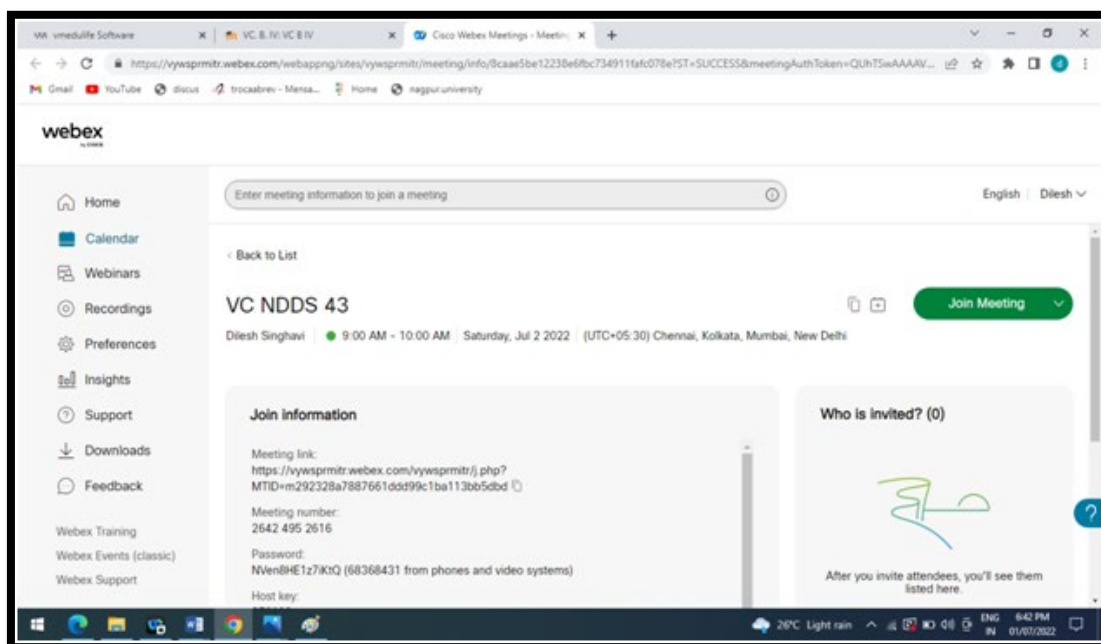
vmedulife Software | VC B IV: VC B IV | Cisco Webex Meetings - Meeting | +

https://vywsprmitr.webex.com/webappng/sites/vywsprmitr/meeting/info/8caae5be12238e6fbc734911fafc078e?ST=SUCCESS&meetingAuthToken=QUhTSwAAAAV...

Gmail | YouTube | discus | trocaabrev - Mensa... | Home | nagpur university

webex

Enter meeting information to join a meeting

English | Dilesh

Home
Calendar
Webinars
Recordings
Preferences
Insights
Support
Downloads
Feedback

Webex Training
Webex Events (classic)
Webex Support

< Back to List

VC NDDS 43

Join Meeting

Dilesh Singhavi | 9:00 AM - 10:00 AM Saturday, Jul 2 2022 (UTC+05:30) Chennai, Kolkata, Mumbai, New Delhi

Join information

Meeting link:
https://vywsprmitr.webex.com/vywsprmitr/j.php?MTID=m292328a7887661ddd99c1ba113bb5dbd

Meeting number:
2642 495 2616

Password:
NVen8HE1z7iKtQ (68368431 from phones and video systems)

Host key:

Who is invited? (0)

After you invite attendees, you'll see them listed here.

?

26°C Light rain | ENG IN | 6:42 PM 01/07/2022